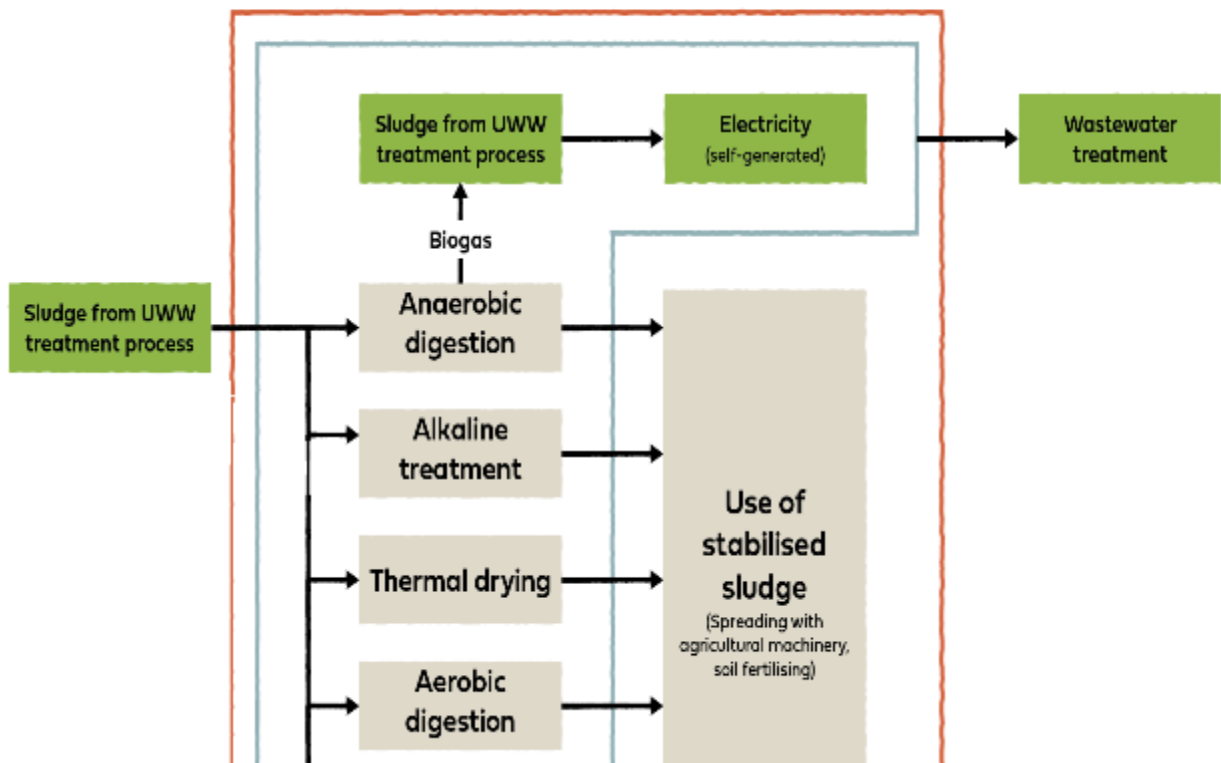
Sludge from UWW treatment process

Electricity
(self-generated)

Wastewater treatment

Biogas

Sludge from UWW treatment process

Anaerobic digestion

Alkaline treatment

Thermal drying

Aerobic digestion

Use of stabilised sludge
(Spreading with agricultural machinery, soil fertilising)